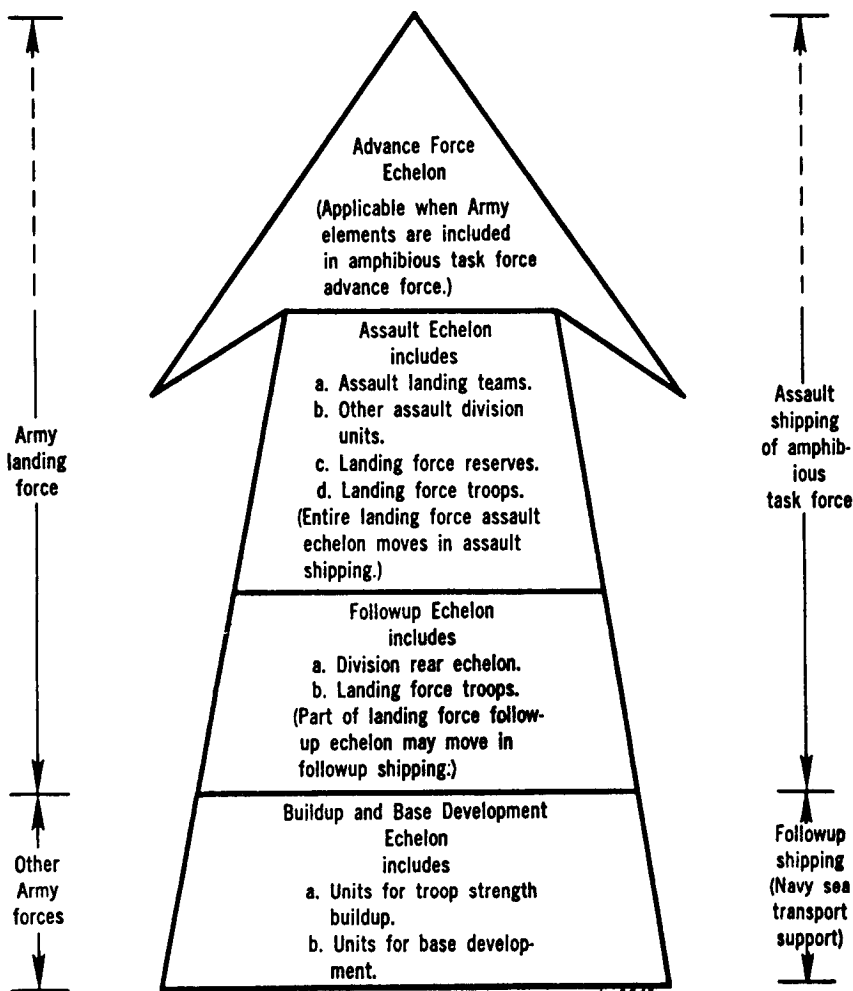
Army landing force

Other Army forces

Advance Force Echelon

(Applicable when Army elements are included in amphibious task force advance force.)

Assault Echelon includes

a. Assault landing teams.

b. Other assault division units.

c. Landing force reserves.

d. Landing force troops.

(Entire landing force assault echelon moves in assault shipping.)

Followup Echelon includes

a. Division rear echelon.

b. Landing force troops.

(Part of landing force followup echelon may move in followup shipping.)

Buildup and Base Development Echelon includes

a. Units for troop strength buildup.

b. Units for base development.

Assault shipping of amphibious task force

Followup shipping (Navy sea transport support)